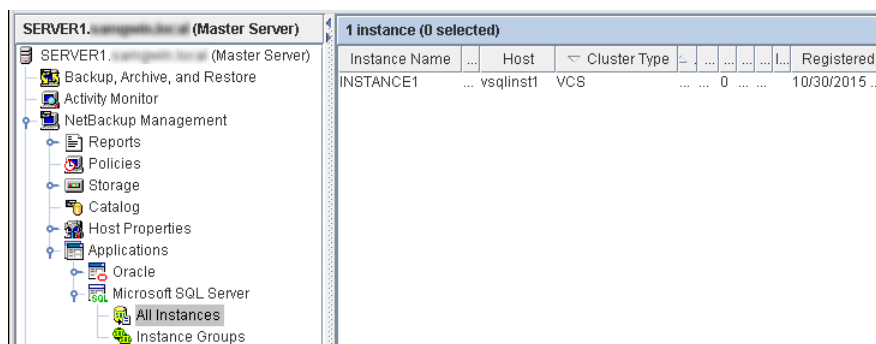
SERVER1.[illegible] (Master Server)

SERVER1.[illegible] (Master Server)
Backup, Archive, and Restore
Activity Monitor
NetBackup Management
Reports
Policies
Storage
Catalog
Host Properties
Applications
Oracle
Microsoft SQL Server
All Instances
Instance Groups

1 instance (0 selected)

| Instance Name | ... | Host | Cluster Type | ... | ... | ... | ... | ... | Registered |
|---|---|---|---|---|---|---|---|---|---|
| INSTANCE1 | ... | vsqlinst1 | VCS | ... | ... | 0 | ... | | 10/30/2015 ... |